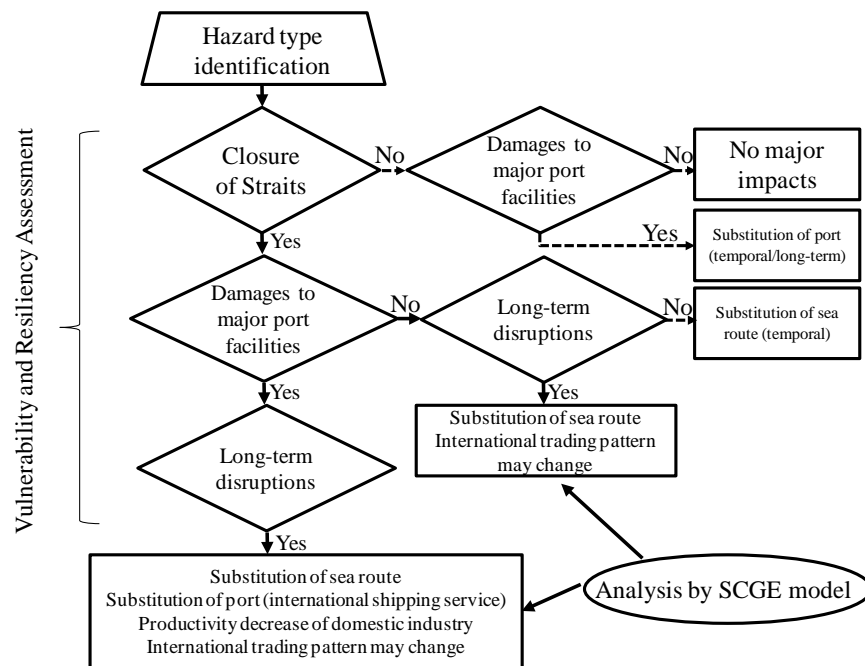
Hazard type identification

Vulnerability and Resiliency Assessment

Closure of Straits

No

Damages to major port facilities

No

No major impacts

Yes

Substitution of port (temporal/long-term)

Yes

Damages to major port facilities

No

Long-term disruptions

No

Substitution of sea route (temporal)

Yes

Yes

Substitution of sea route
International trading pattern may change

Long-term disruptions

Yes

Substitution of sea route
Substitution of port (international shipping service)
Productivity decrease of domestic industry
International trading pattern may change

Analysis by SCGE model